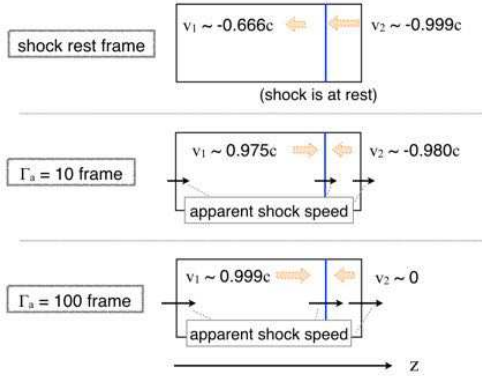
shock rest frame

$v_1 \sim -0.666c$

$v_2 \sim -0.999c$

(shock is at rest)

$\Gamma_a = 10$ frame

$v_1 \sim 0.975c$

$v_2 \sim -0.980c$

apparent shock speed

$\Gamma_a = 100$ frame

$v_1 \sim 0.999c$

$v_2 \sim 0$

apparent shock speed

z